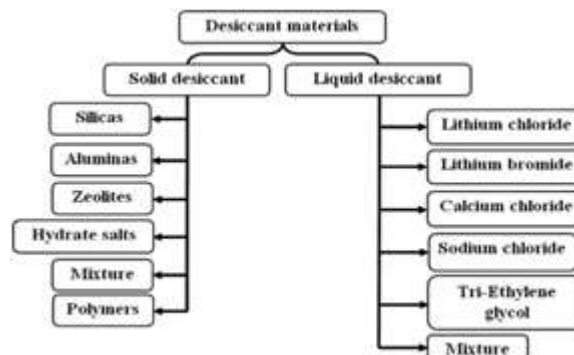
Desiccant materials

Solid desiccant

Liquid desiccant

Silicas

Aluminas

Zeolites

Hydrate salts

Mixture

Polymers

Lithium chloride

Lithium bromide

Calcium chloride

Sodium chloride

Tri-Ethylene glycol

Mixture